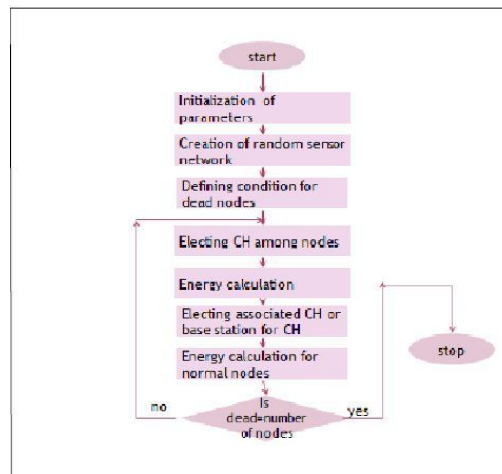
start

Initialization of parameters

Creation of random sensor network

Defining condition for dead nodes

Electing CH among nodes

Energy calculation

Electing associated CH or base station for CH

Energy calculation for normal nodes

Is dead=number of nodes

no

yes

stop